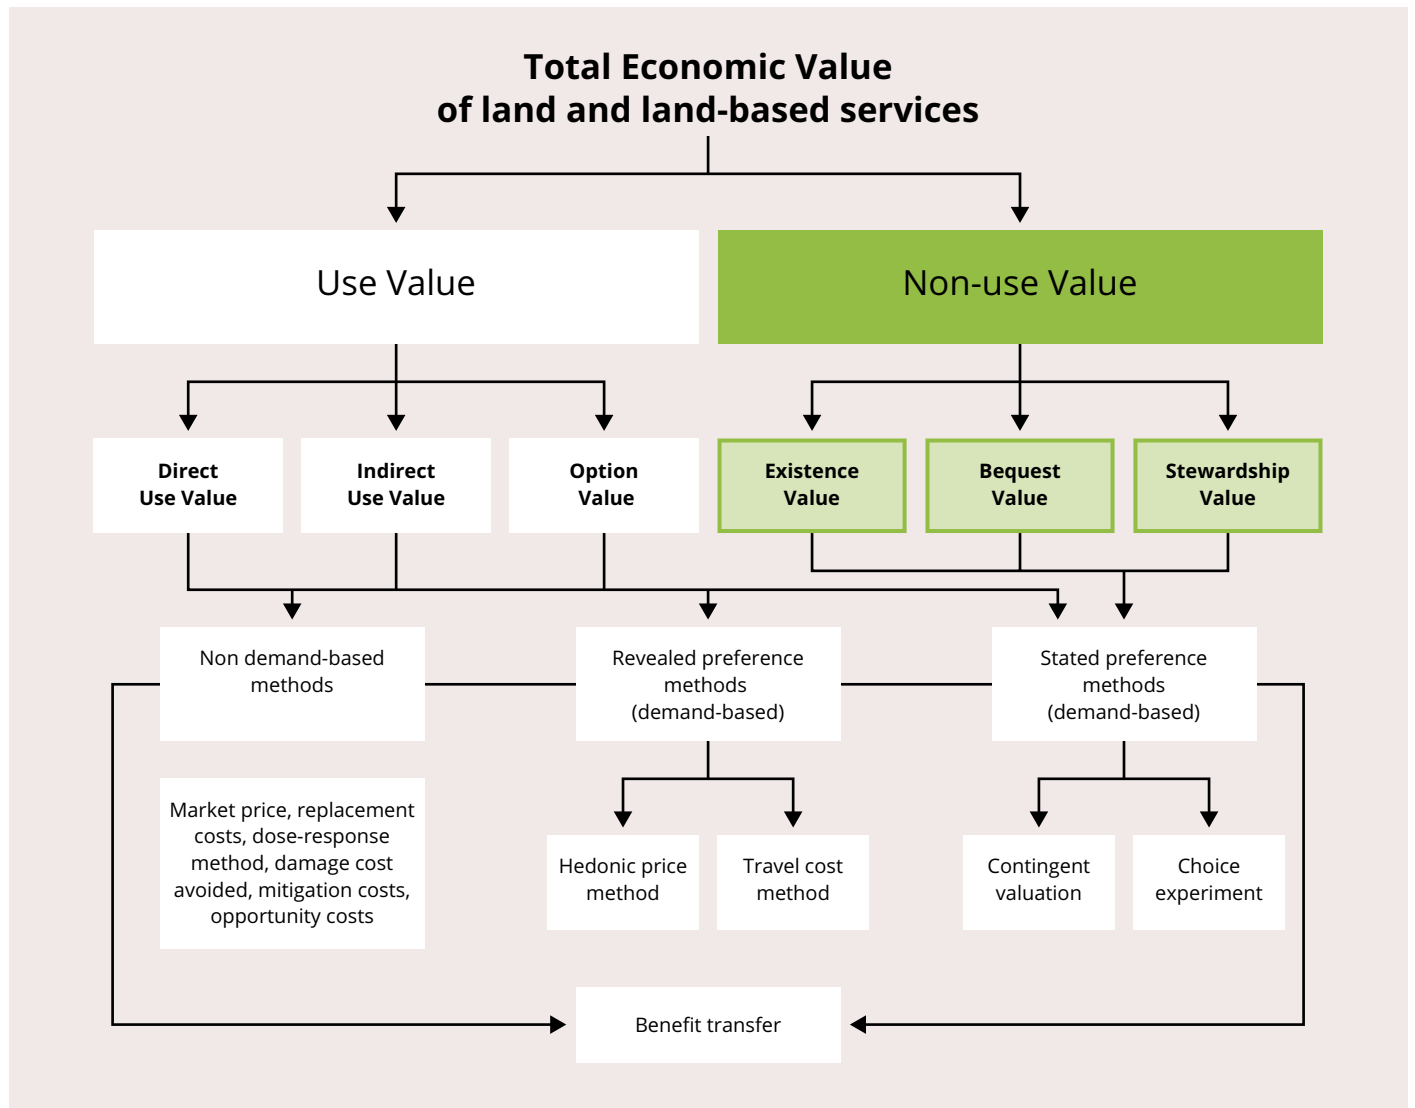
Total Economic Value
of land and land-based services

Use Value

Non-use Value

Direct
Use Value

Indirect
Use Value

Option
Value

Existence
Value

Bequest
Value

Stewardship
Value

Non demand-based
methods

Revealed preference
methods
(demand-based)

Stated preference
methods
(demand-based)

Market price, replacement costs, dose-response method, damage cost avoided, mitigation costs, opportunity costs

Hedonic price
method

Travel cost
method

Contingent
valuation

Choice
experiment

Benefit transfer